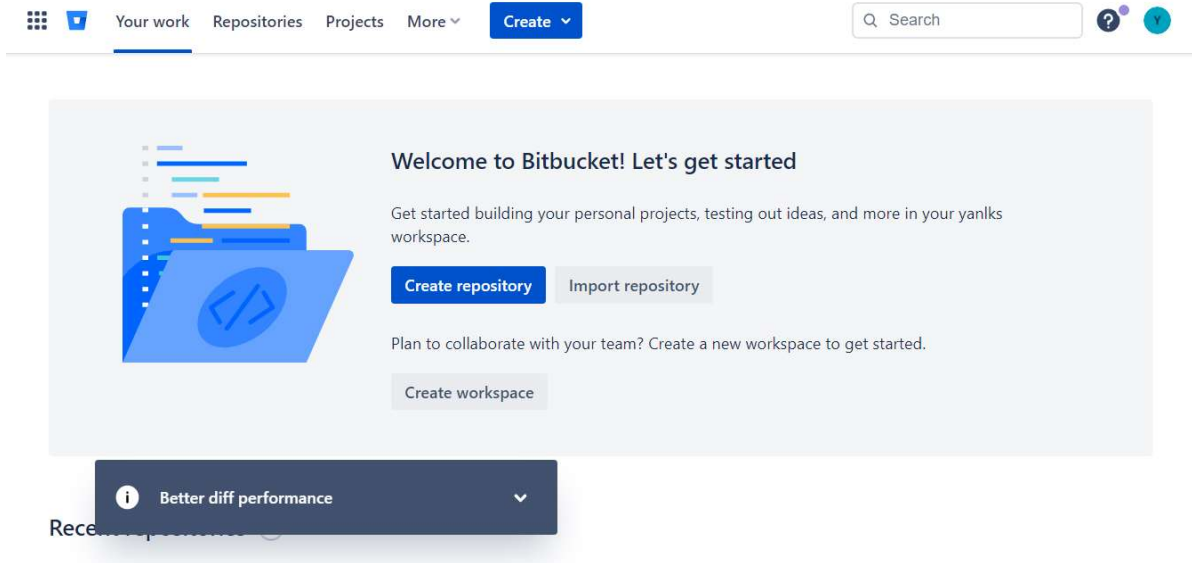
Your work Repositories Projects More Create

Search

Y

Welcome to Bitbucket! Let's get started

Get started building your personal projects, testing out ideas, and more in your yanlks workspace.

Create repository Import repository

Plan to collaborate with your team? Create a new workspace to get started.

Create workspace

Better diff performance

Rece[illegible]